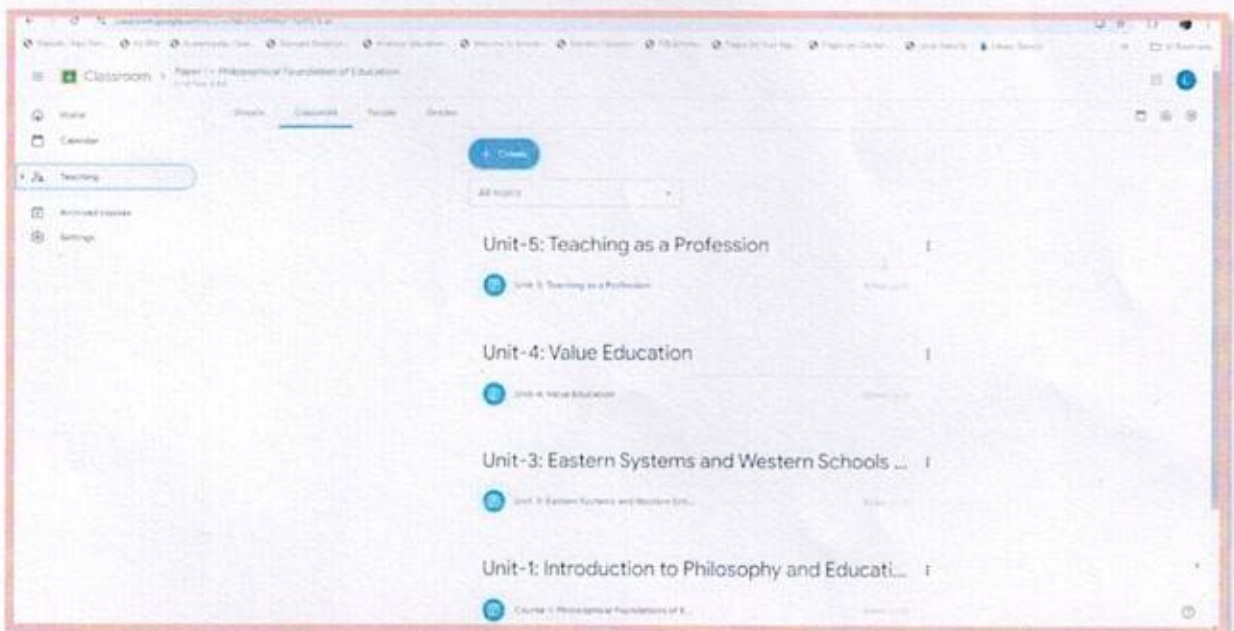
Classroom > Paper I - Philosophical Foundation of Education

Home
Calendar
Teaching
Archived classes
Settings

Stream Classwork People Grades

+ Create

All topics

Unit-5: Teaching as a Profession

Unit 5: Teaching as a Profession

Unit-4: Value Education

Unit 4: Value Education

Unit-3: Eastern Systems and Western Schools ...

Unit 3: Eastern Systems and Western Sch...

Unit-1: Introduction to Philosophy and Educati...

Course I: Philosophical Foundations of E...